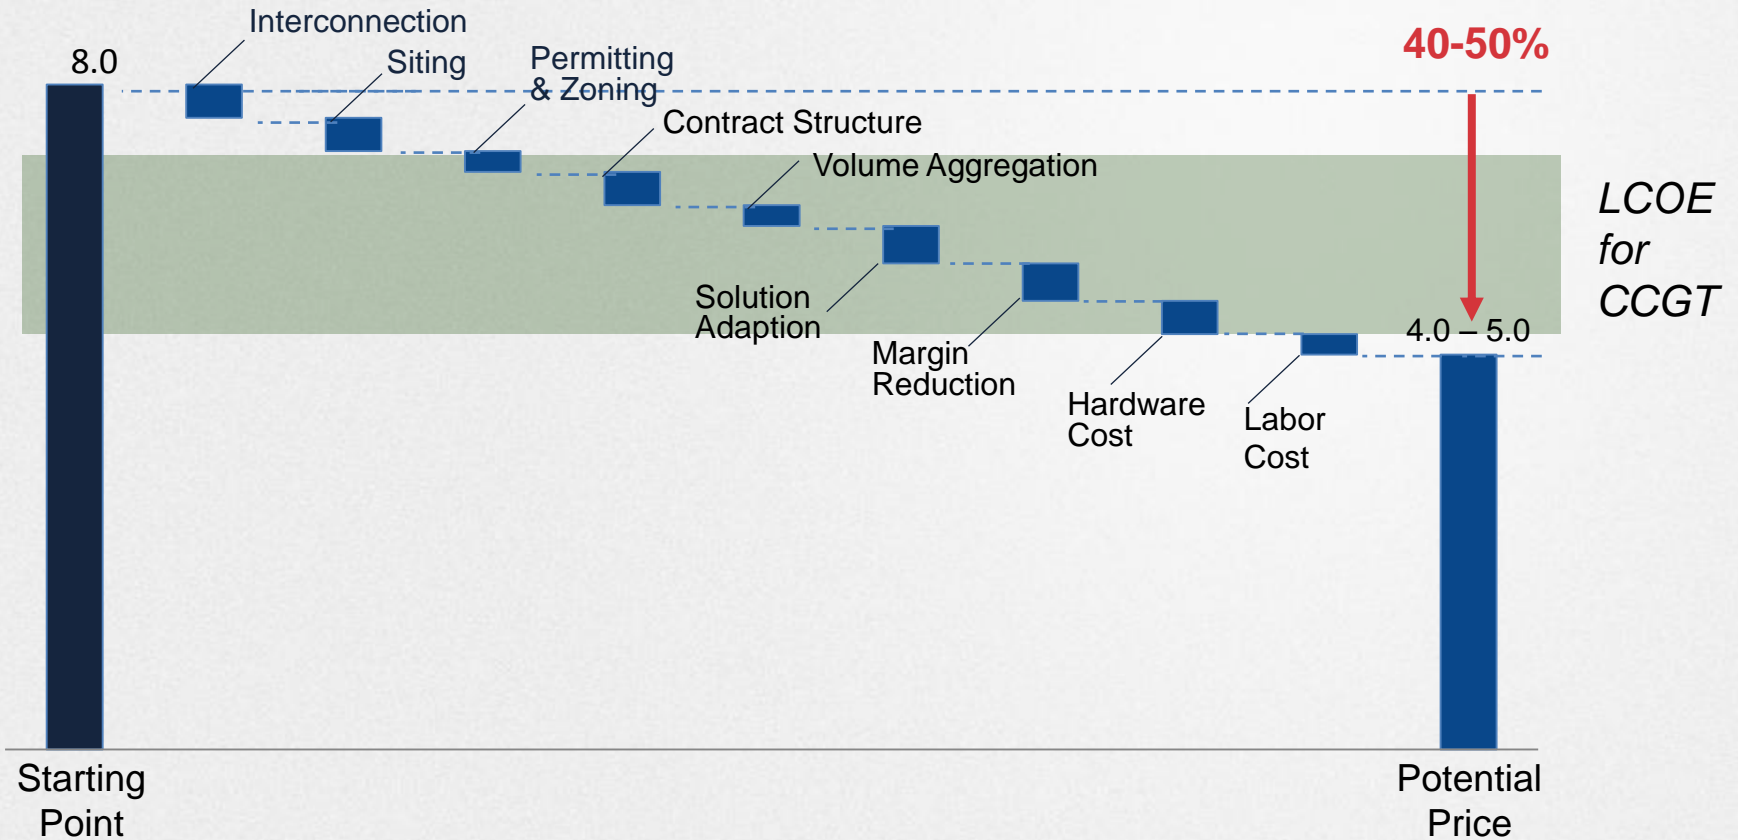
8.0

Interconnection

Siting

Permitting & Zoning

Contract Structure

Volume Aggregation

Solution Adaption

Margin Reduction

Hardware Cost

Labor Cost

40-50%

4.0 – 5.0

LCOE for CCGT

Starting Point

Potential Price